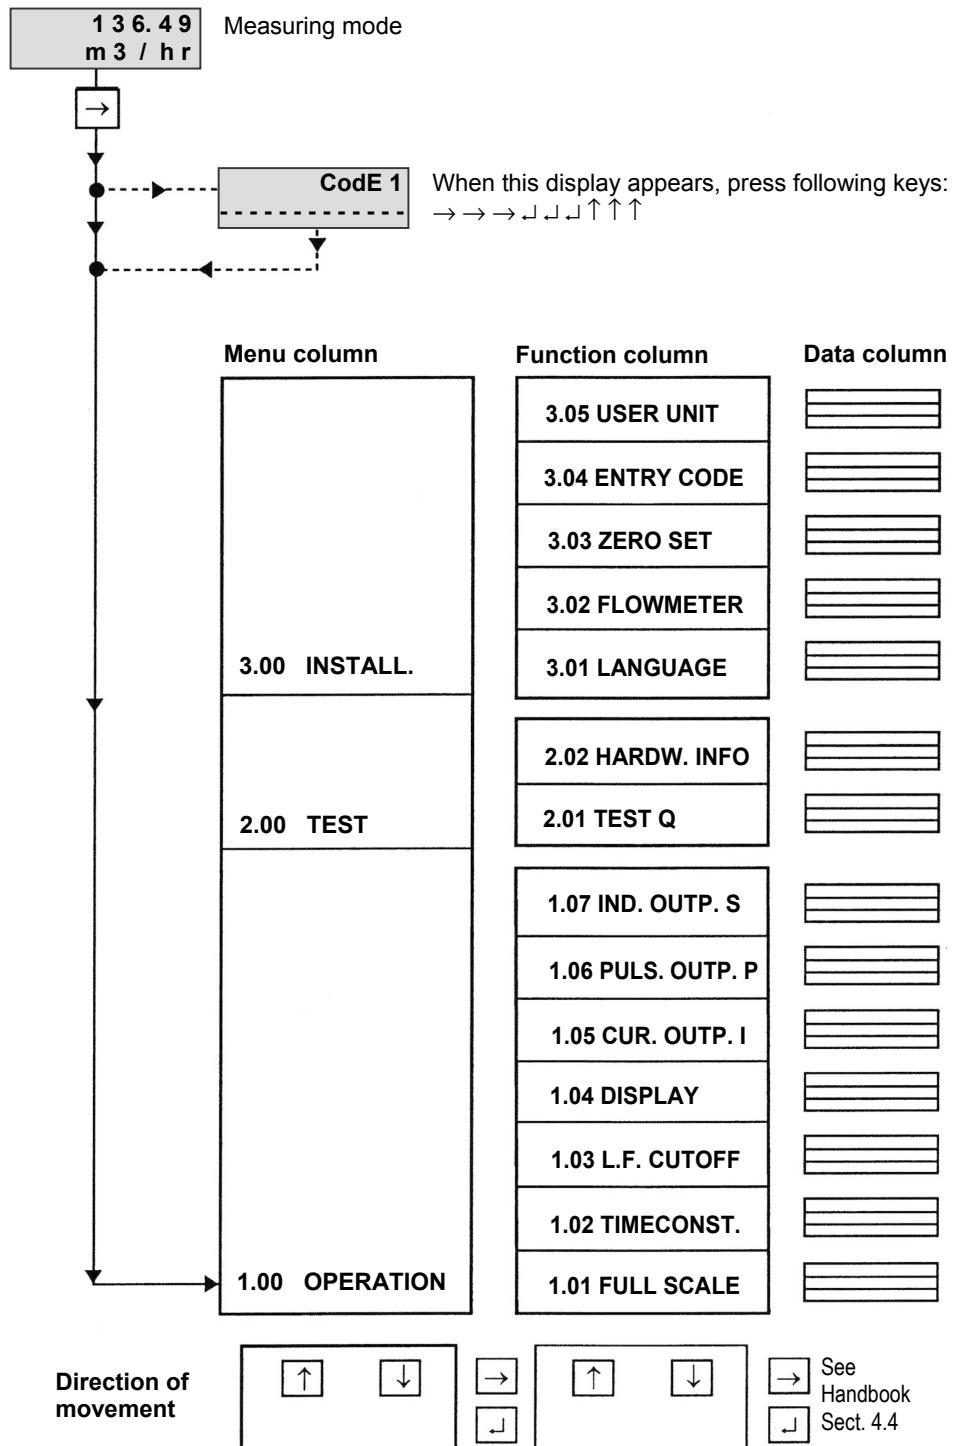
1 3 6. 4 9
m 3 / h r

Measuring mode

→

CodE 1
- - - - - - - - - - - -

When this display appears, press following keys:
→ → → ↲ ↲ ↲ ↑ ↑ ↑

Menu column

Function column

Data column

3.05 USER UNIT

3.04 ENTRY CODE

3.03 ZERO SET

3.02 FLOWMETER

3.00 INSTALL.

3.01 LANGUAGE

2.02 HARDW. INFO

2.00 TEST

2.01 TEST Q

1.07 IND. OUTP. S

1.06 PULS. OUTP. P

1.05 CUR. OUTP. I

1.04 DISPLAY

1.03 L.F. CUTOFF

1.02 TIMECONST.

1.00 OPERATION

1.01 FULL SCALE

Direction of movement

↑ ↓

→
↲

↑ ↓

→
↲

See Handbook Sect. 4.4